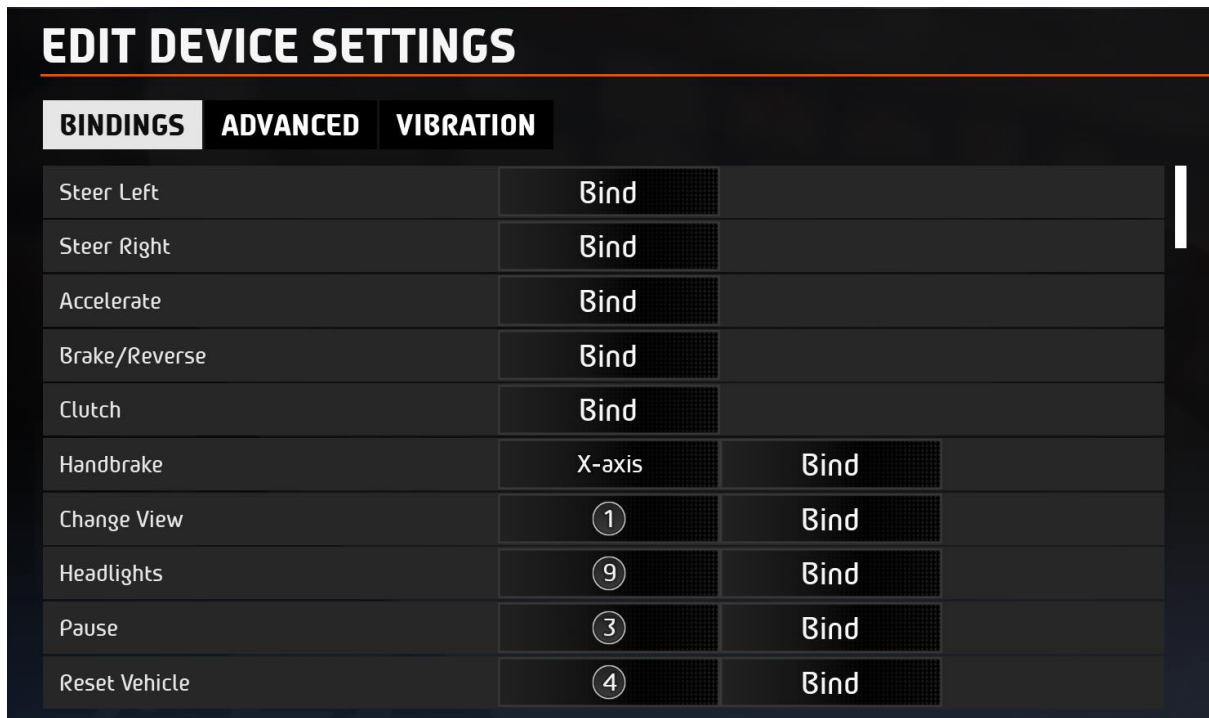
EDIT DEVICE SETTINGS

BINDINGS ADVANCED VIBRATION

| | | |
|---|---|---|
| Steer Left | Bind | |
| Steer Right | Bind | |
| Accelerate | Bind | |
| Brake/Reverse | Bind | |
| Clutch | Bind | |
| Handbrake | X-axis | Bind |
| Change View | 1 | Bind |
| Headlights | 9 | Bind |
| Pause | 3 | Bind |
| Reset Vehicle | 4 | Bind |